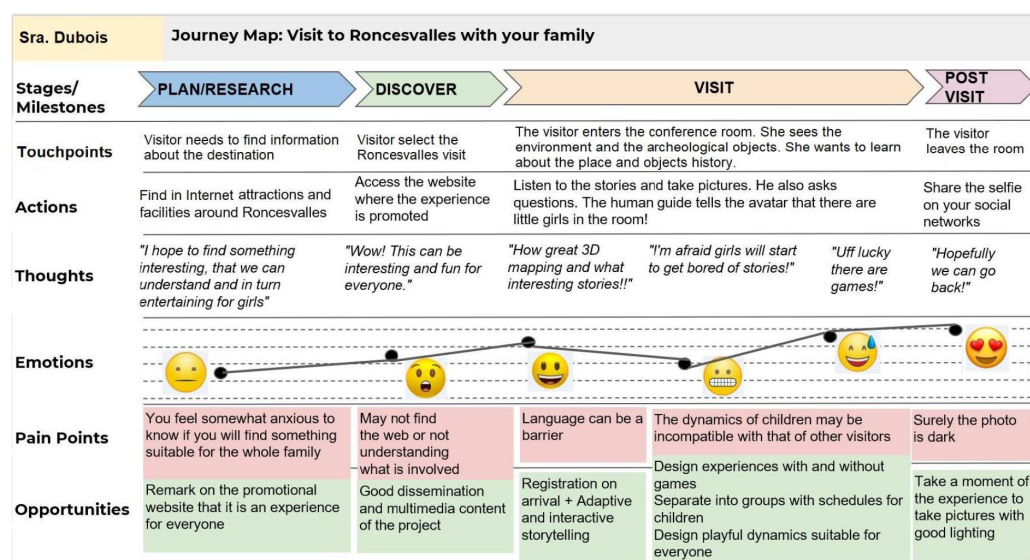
Sra. Dubois

Journey Map: Visit to Roncesvalles with your family

Stages/ Milestones

PLAN/RESEARCH

DISCOVER

VISIT

POST VISIT

Touchpoints

Visitor needs to find information about the destination

Visitor select the Roncesvalles visit

The visitor enters the conference room. She sees the environment and the archeological objects. She wants to learn about the place and objects history.

The visitor leaves the room

Actions

Find in Internet attractions and facilities around Roncesvalles

Access the website where the experience is promoted

Listen to the stories and take pictures. He also asks questions. The human guide tells the avatar that there are little girls in the room!

Share the selfie on your social networks

Thoughts

"I hope to find something interesting, that we can understand and in turn entertaining for girls"

"Wow! This can be interesting and fun for everyone."

"How great 3D mapping and what interesting stories!!"

"I'm afraid girls will start to get bored of stories!"

"Uff lucky there are games!"

"Hopefully we can go back!"

Emotions

Pain Points

You feel somewhat anxious to know if you will find something suitable for the whole family

May not find the web or not understanding what is involved

Language can be a barrier

The dynamics of children may be incompatible with that of other visitors

Surely the photo is dark

Opportunities

Remark on the promotional website that it is an experience for everyone

Good dissemination and multimedia content of the project

Registration on arrival + Adaptive and interactive storytelling

Design experiences with and without games
Separate into groups with schedules for children
Design playful dynamics suitable for everyone

Take a moment of the experience to take pictures with good lighting